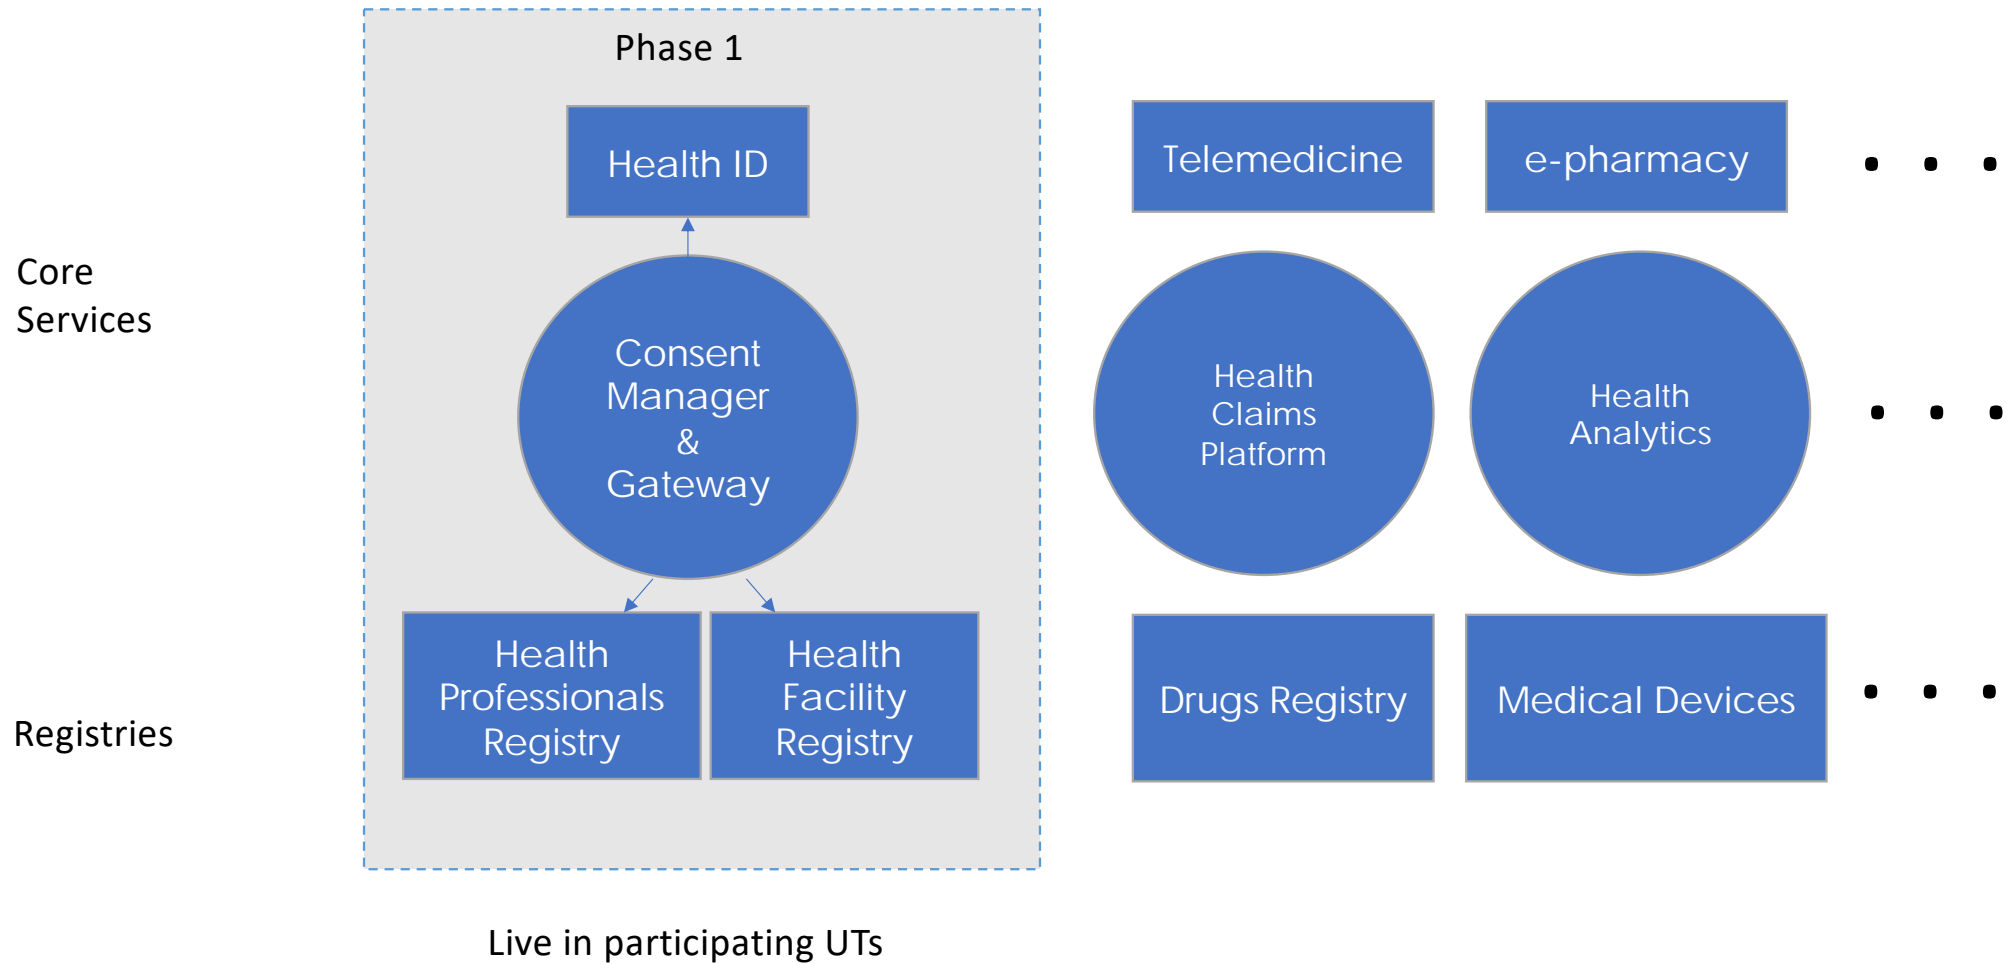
Phase 1

Health ID

Telemedicine

e-pharmacy

. . .

Core Services

Consent Manager & Gateway

Health Claims Platform

Health Analytics

. . .

Registries

Health Professionals Registry

Health Facility Registry

Drugs Registry

Medical Devices

. . .

Live in participating UTs